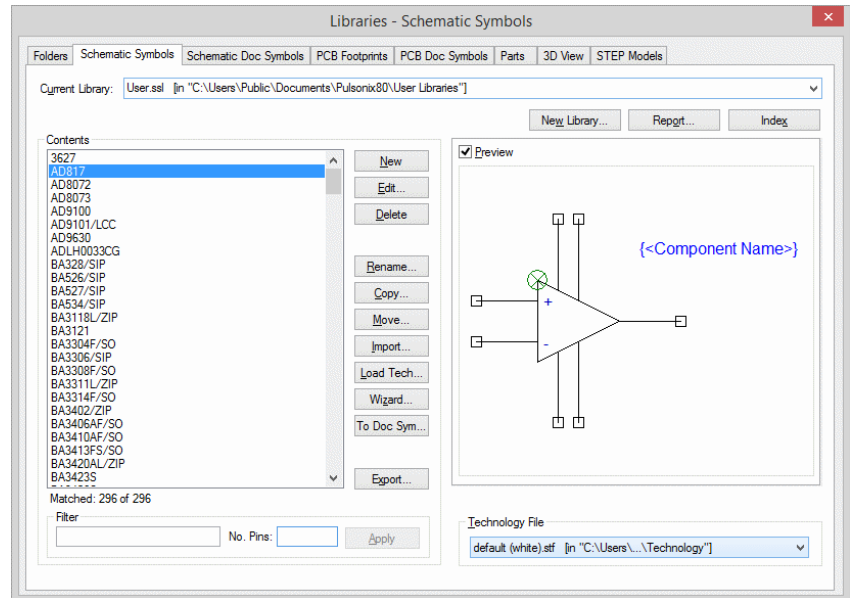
Libraries - Schematic Symbols

Folders | Schematic Symbols | Schematic Doc Symbols | PCB Footprints | PCB Doc Symbols | Parts | 3D View | STEP Models

Current Library: User.ssl [in "C:\Users\Public\Documents\Pulsonix80\User Libraries"]

New Library... Report... Index

Contents

3627
AD817
AD8072
AD8073
AD9100
AD9101/LCC
AD9630
ADLH0033CG
BA328/SIP
BA526/SIP
BA527/SIP
BA534/SIP
BA3118L/ZIP
BA3121
BA3304F/SO
BA3306/SIP
BA3308F/SO
BA3311L/ZIP
BA3314F/SO
BA3402/ZIP
BA3406AF/SO
BA3410AF/SO
BA3413FS/SO
BA3420AL/ZIP
BA3423S

New
Edit...
Delete
Rename...
Copy...
Move...
Import...
Load Tech...
Wizard...
To Doc Sym...
Export...

Matched: 296 of 296

Filter
No. Pins: Apply

Preview

{<Component Name>}
+
-

Technology File
default (white).stf [in "C:\Users\...\Technology"]